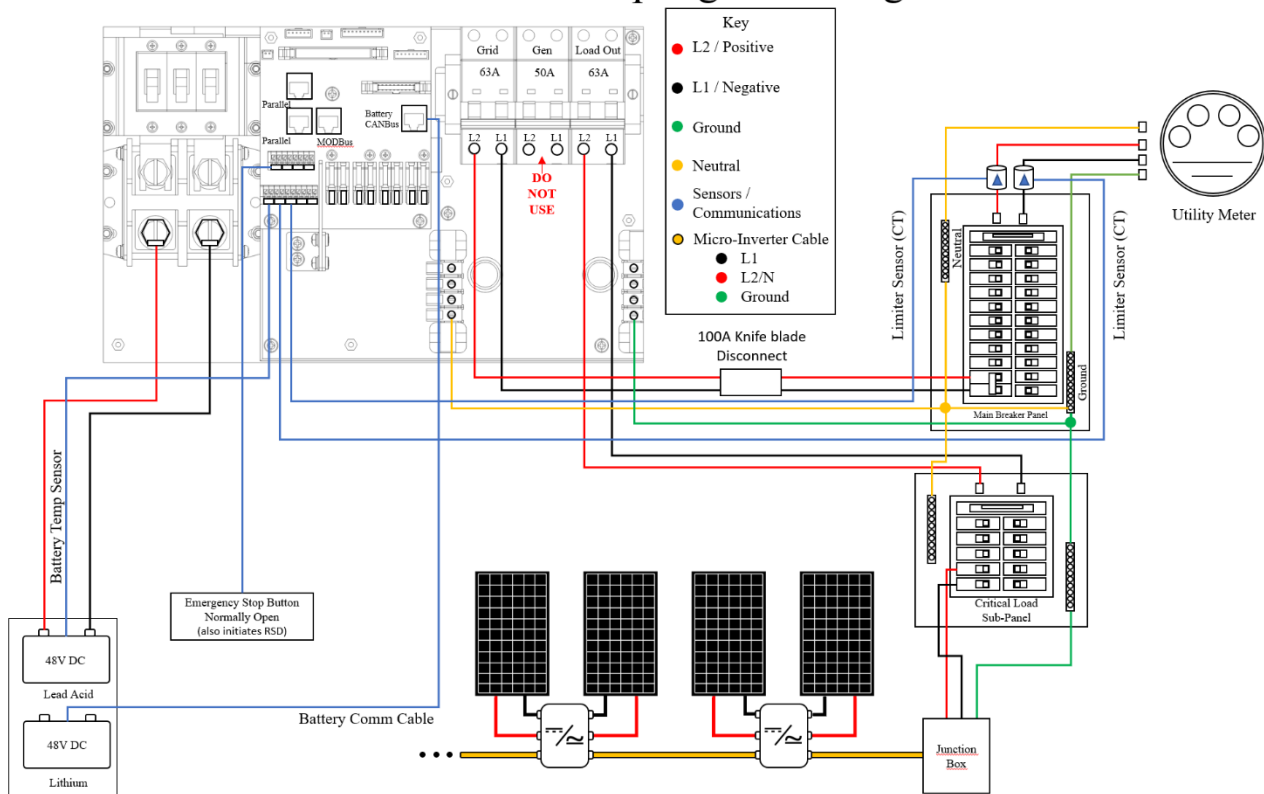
Key
L2 / Positive
L1 / Negative
Ground
Neutral
Sensors / Communications
Micro-Inverter Cable
L1
L2/N
Ground

Parallel
Parallel
MODBus
Battery CANBus

Grid
63A
Gen
50A
Load Out
63A
L2 L1
L2 L1
L2 L1
DO NOT USE

Utility Meter
Limiter Sensor (CT)
Limiter Sensor (CT)
Neutral
Ground
Main Breaker Panel

100A Knife blade Disconnect

Battery Temp Sensor

Emergency Stop Button
Normally Open
(also initiates RSD)

48V DC
Lead Acid
48V DC
Lithium

Battery Comm Cable

Critical Load Sub-Panel

Junction Box